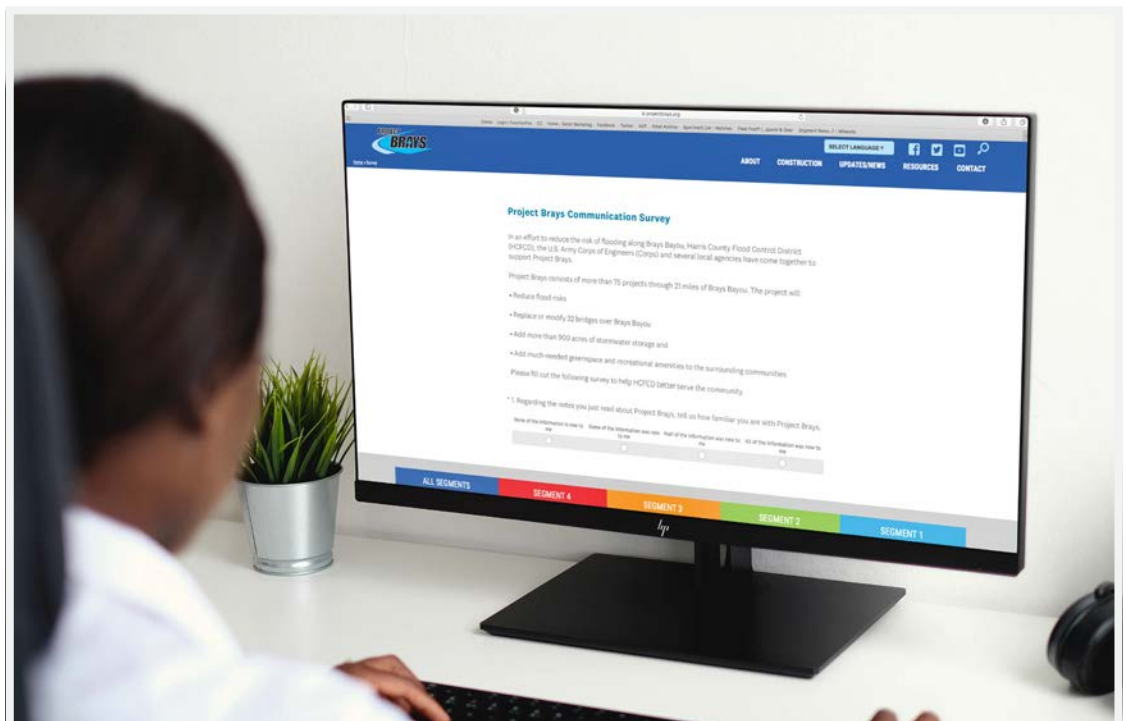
BRAYS

SELECT LANGUAGE

ABOUT CONSTRUCTION UPDATES/NEWS RESOURCES CONTACT

Project Brays Communication Survey

In an effort to reduce the risk of flooding along Brays Bayou, Harris County Flood Control District (HCFCD), the U.S. Army Corps of Engineers (Corps) and several local agencies have come together to support Project Brays.

Project Brays consists of more than 75 projects through 21 miles of Brays Bayou. The project will:

• Reduce flood risks

• Replace or modify 32 bridges over Brays Bayou

• Add more than 900 acres of stormwater storage and

• Add much-needed greenspace and recreational amenities to the surrounding communities

Please fill out the following survey to help HCFCD better serve the community.

* 1. Regarding the notes you just read about Project Brays, tell us how familiar you are with Project Brays.

None of the information is new to me | Some of the information was new to me | Half of the information was new to me | All of the information was new to me

ALL SEGMENTS SEGMENT 4 SEGMENT 3 SEGMENT 2 SEGMENT 1

hp